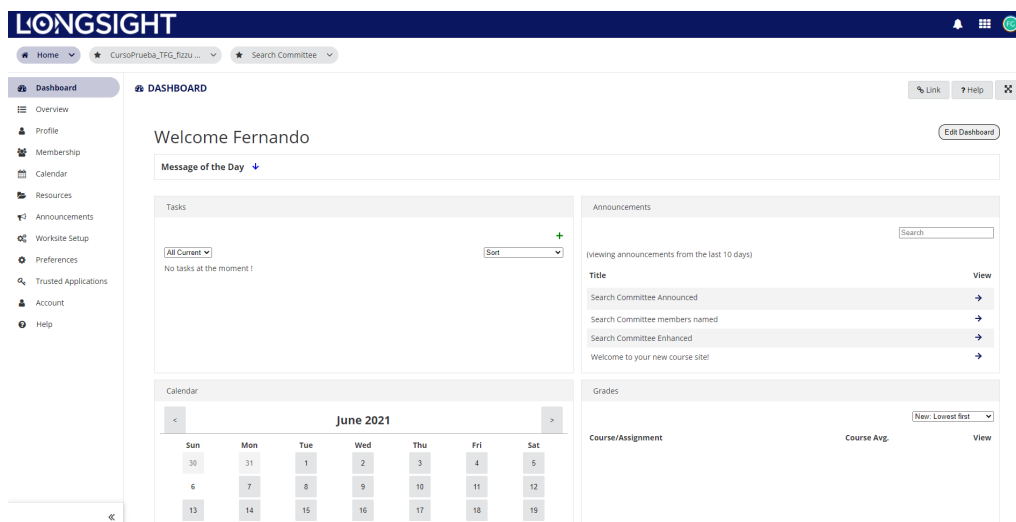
LONGSIGHT

FC

Home
CursoPrueba_TFG_fizzu ...
Search Committee

Dashboard
Overview
Profile
Membership
Calendar
Resources
Announcements
Worksite Setup
Preferences
Trusted Applications
Account
Help

«

DASHBOARD

Link
? Help

Welcome Fernando

Edit Dashboard

Message of the Day

Tasks

+

All Current
Sort

No tasks at the moment !

Announcements

Search

(viewing announcements from the last 10 days)

| Title | View |
|---|---|
| Search Committee Announced | → |
| Search Committee members named | → |
| Search Committee Enhanced | → |
| Welcome to your new course site! | → |

Calendar

<
June 2021
>

| Sun | Mon | Tue | Wed | Thu | Fri | Sat |
|---|---|---|---|---|---|---|
| 30 | 31 | 1 | 2 | 3 | 4 | 5 |
| 6 | 7 | 8 | 9 | 10 | 11 | 12 |
| 13 | 14 | 15 | 16 | 17 | 18 | 19 |

Grades

New: Lowest first

| Course/Assignment | Course Avg. | View |
|---|---|---|